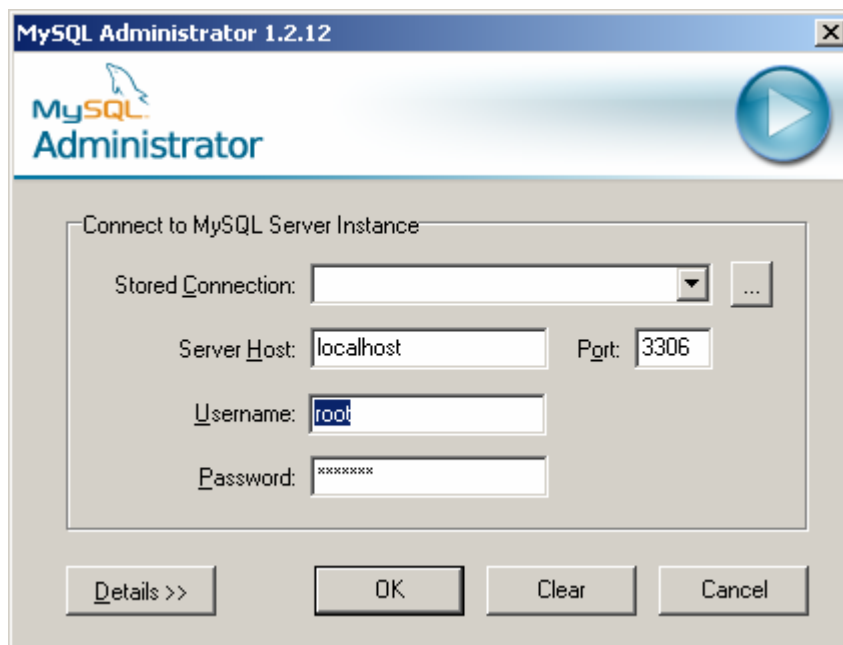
MySQL Administrator 1.2.12

MySQL Administrator

Connect to MySQL Server Instance

Stored Connection:

...

Server Host: localhost

Port: 3306

Username: root

Password: *******

Details >>

OK

Clear

Cancel